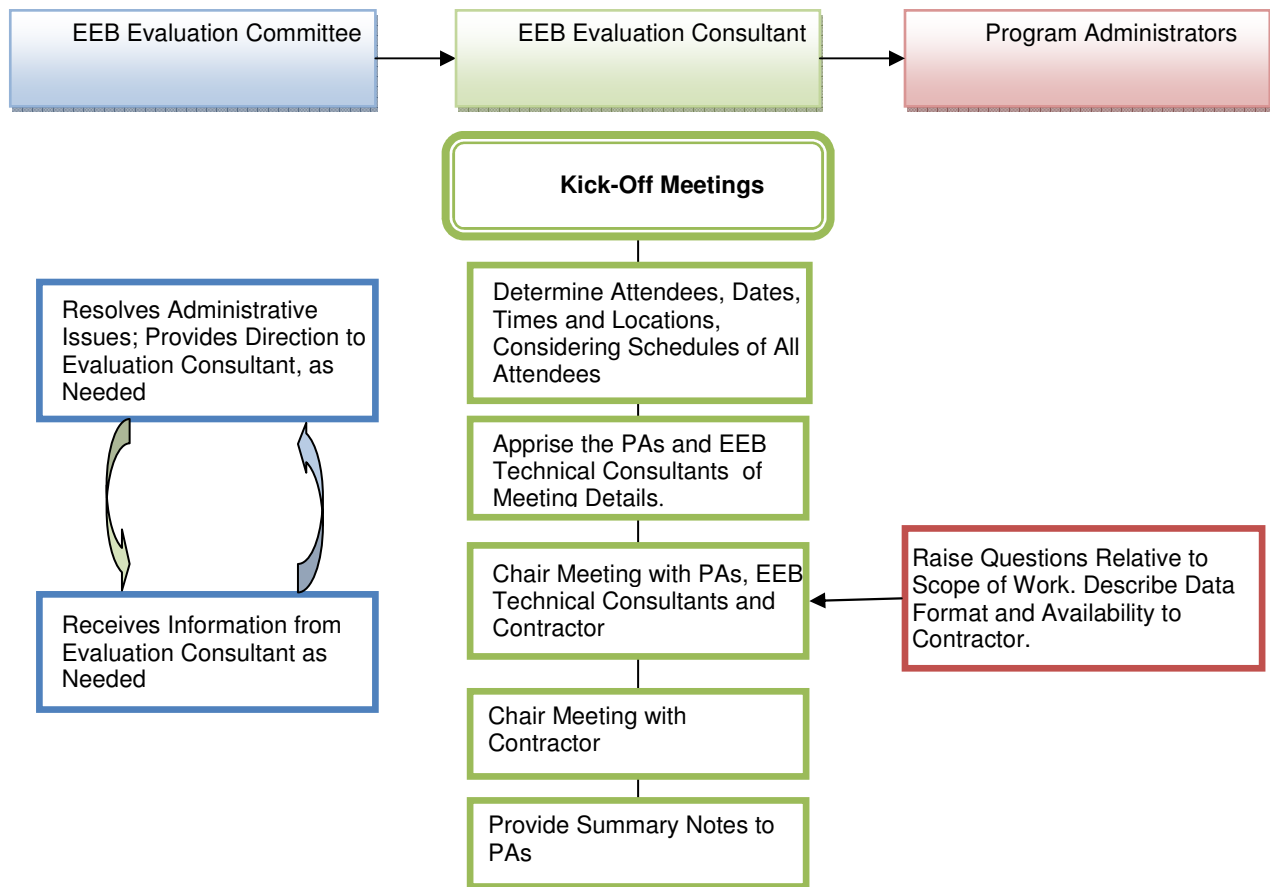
EEB Evaluation Committee

EEB Evaluation Consultant

Program Administrators

Kick-Off Meetings

Resolves Administrative Issues; Provides Direction to Evaluation Consultant, as Needed

Receives Information from Evaluation Consultant as Needed

Determine Attendees, Dates, Times and Locations, Considering Schedules of All Attendees

Apprise the PAs and EEB Technical Consultants of Meeting Details.

Chair Meeting with PAs, EEB Technical Consultants and Contractor

Chair Meeting with Contractor

Provide Summary Notes to PAs

Raise Questions Relative to Scope of Work. Describe Data Format and Availability to Contractor.